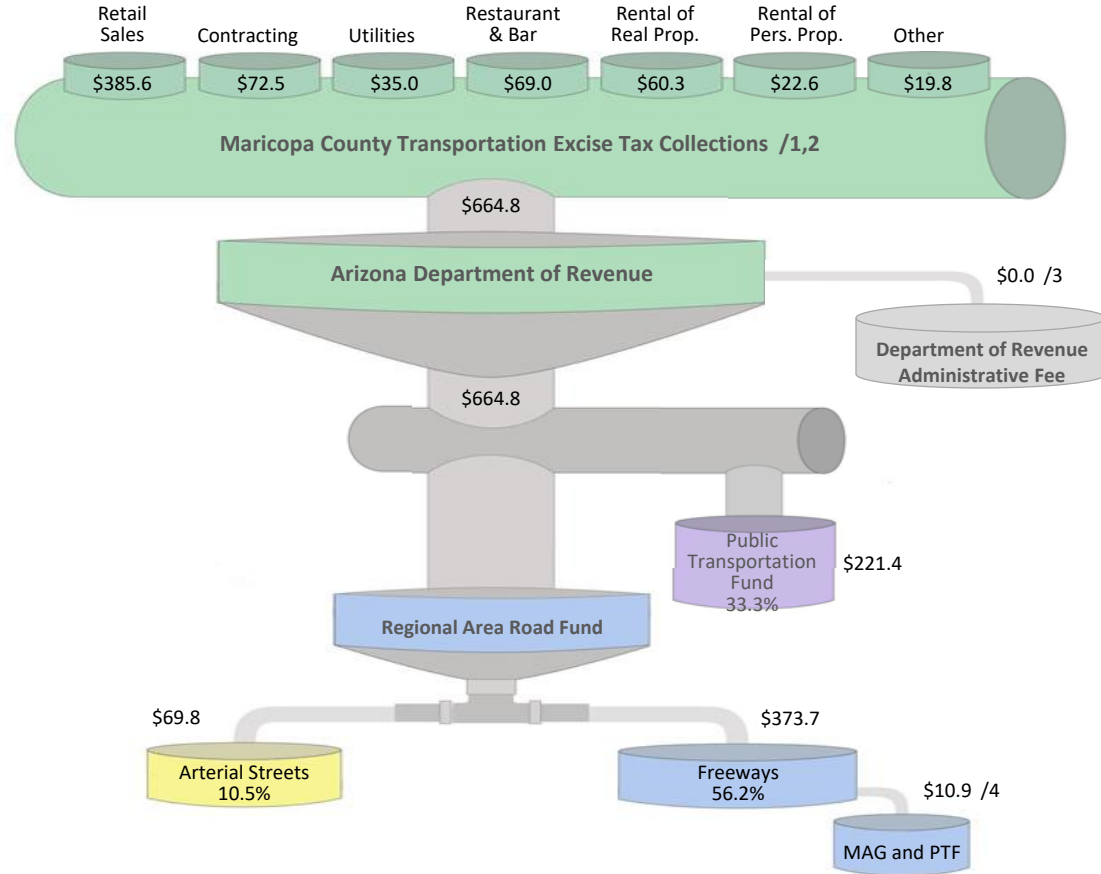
Retail Sales
Contracting
Utilities
Restaurant & Bar
Rental of Real Prop.
Rental of Pers. Prop.
Other

\$385.6
\$72.5
\$35.0
\$69.0
\$60.3
\$22.6
\$19.8

Maricopa County Transportation Excise Tax Collections /1,2

\$664.8

Arizona Department of Revenue

\$0.0 /3

Department of Revenue Administrative Fee

\$664.8

Public Transportation Fund 33.3%

\$221.4

Regional Area Road Fund

\$69.8

\$373.7

Arterial Streets 10.5%

Freeways 56.2%

\$10.9 /4

MAG and PTF